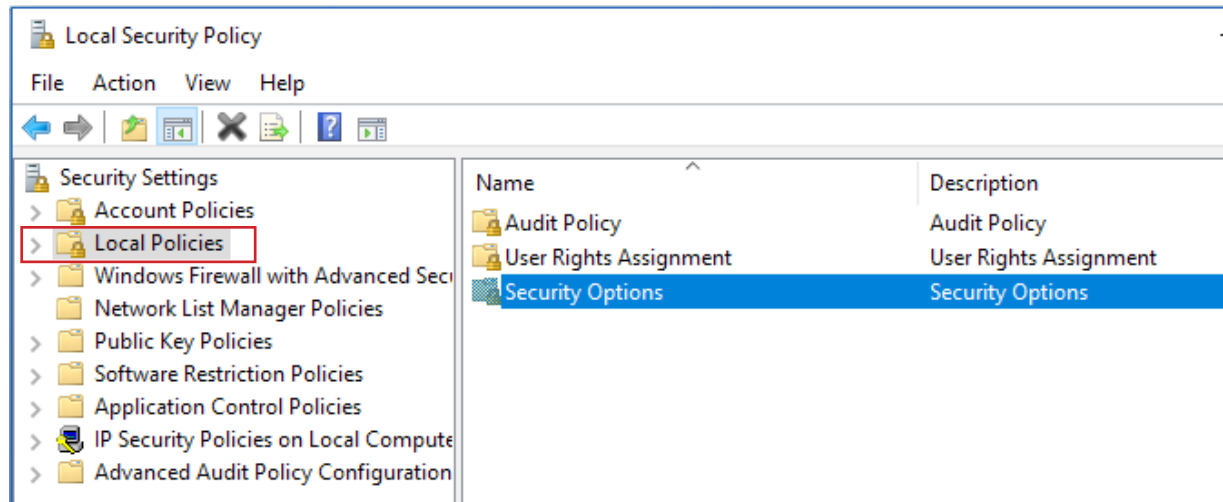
Local Security Policy

File Action View Help

Security Settings
Account Policies
Local Policies
Windows Firewall with Advanced Secu
Network List Manager Policies
Public Key Policies
Software Restriction Policies
Application Control Policies
IP Security Policies on Local Compute
Advanced Audit Policy Configuration

| Name | Description |
|---|---|
| Audit Policy | Audit Policy |
| User Rights Assignment | User Rights Assignment |
| Security Options | Security Options |